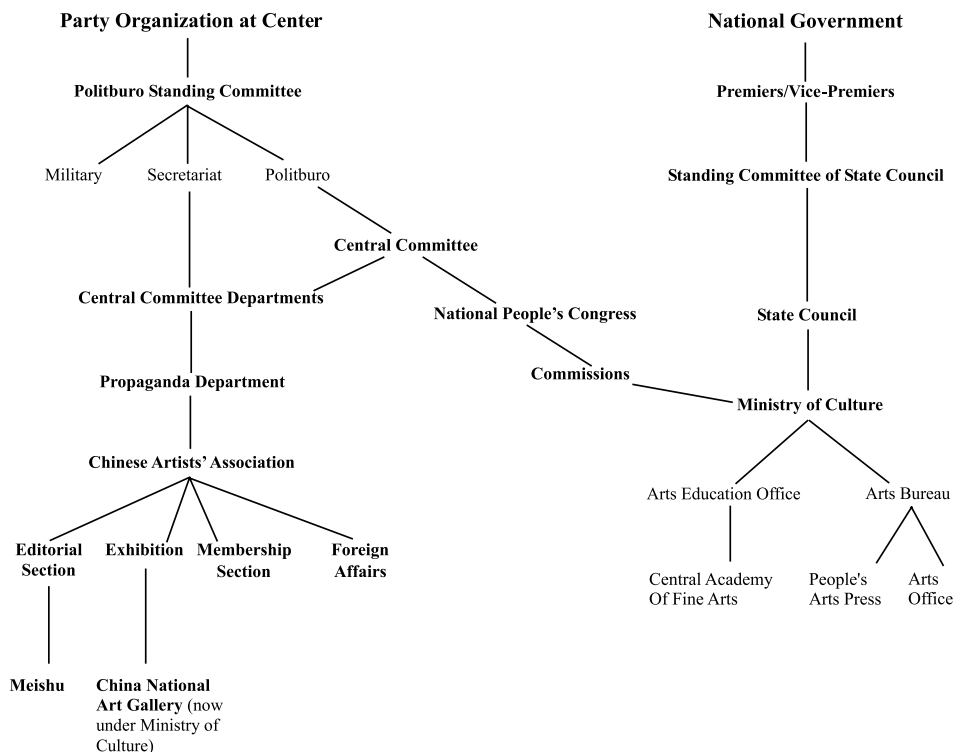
Party Organization at Center

Politburo Standing Committee

Military

Secretariat

Politburo

Central Committee

Central Committee Departments

National People's Congress

Propaganda Department

Commissions

Chinese Artists' Association

Editorial Section

Exhibition

Membership Section

Foreign Affairs

Meishu

China National Art Gallery (now under Ministry of Culture)

National Government

Premiers/Vice-Premiers

Standing Committee of State Council

State Council

Ministry of Culture

Arts Education Office

Arts Bureau

Central Academy Of Fine Arts

People's Arts Press

Arts Office